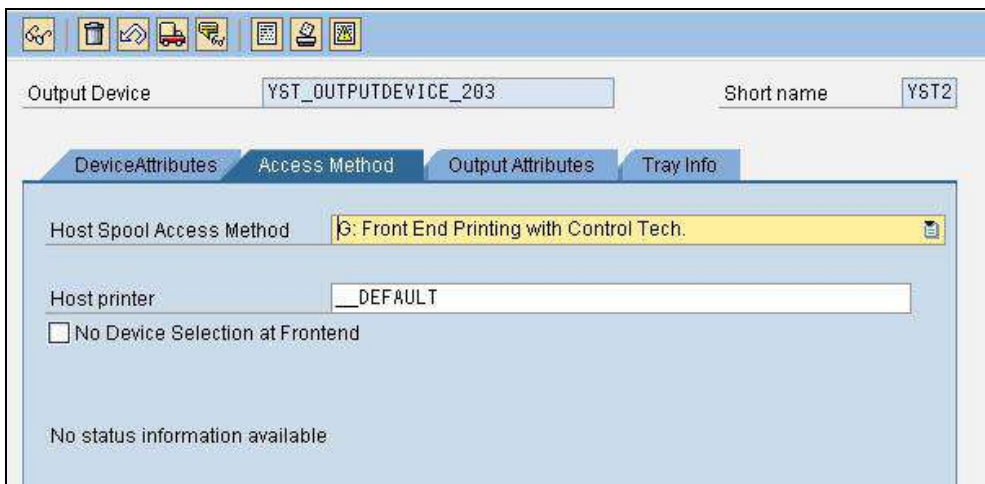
Output Device YST_OUTPUTDEVICE_203 Short name YST2

DeviceAttributes Access Method Output Attributes Tray Info

Host Spool Access Method G: Front End Printing with Control Tech.

Host printer __DEFAULT

No Device Selection at Frontend

No status information available